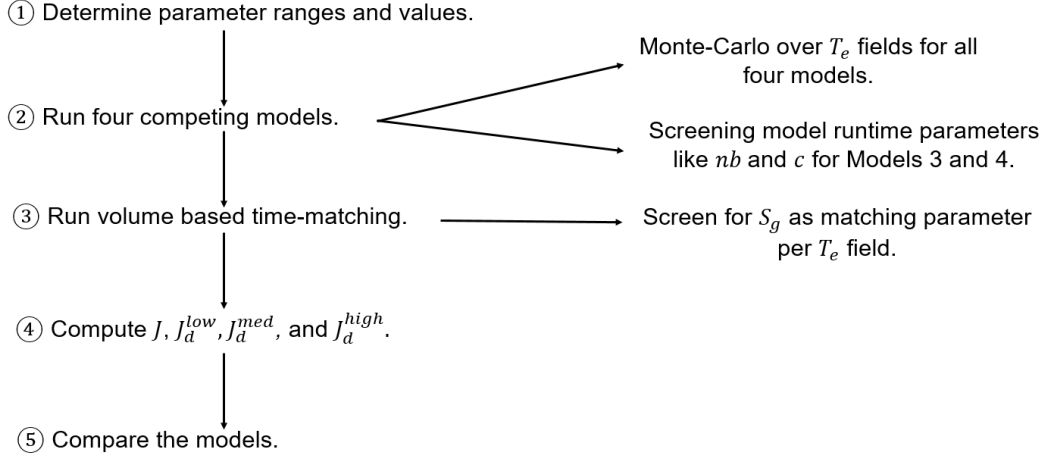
① Determine parameter ranges and values.

② Run four competing models.

Monte-Carlo over $T_e$ fields for all four models.

Screening model runtime parameters like $nb$ and $c$ for Models 3 and 4.

③ Run volume based time-matching.

Screen for $S_g$ as matching parameter per $T_e$ field.

④ Compute $J$, $J_d^{low}$, $J_d^{med}$, and $J_d^{high}$.

⑤ Compare the models.